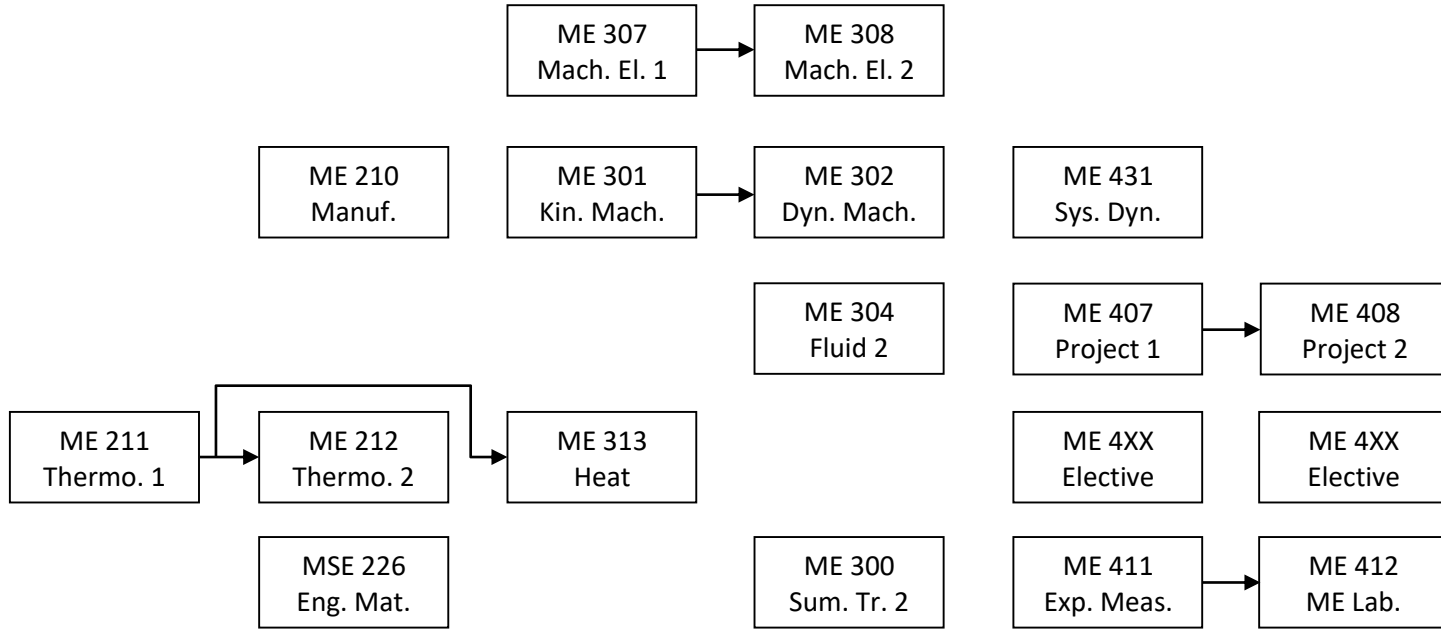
ME 307
Mach. El. 1

ME 308
Mach. El. 2

ME 210
Manuf.

ME 301
Kin. Mach.

ME 302
Dyn. Mach.

ME 431
Sys. Dyn.

ME 304
Fluid 2

ME 407
Project 1

ME 408
Project 2

ME 211
Thermo. 1

ME 212
Thermo. 2

ME 313
Heat

ME 4XX
Elective

ME 4XX
Elective

MSE 226
Eng. Mat.

ME 300
Sum. Tr. 2

ME 411
Exp. Meas.

ME 412
ME Lab.